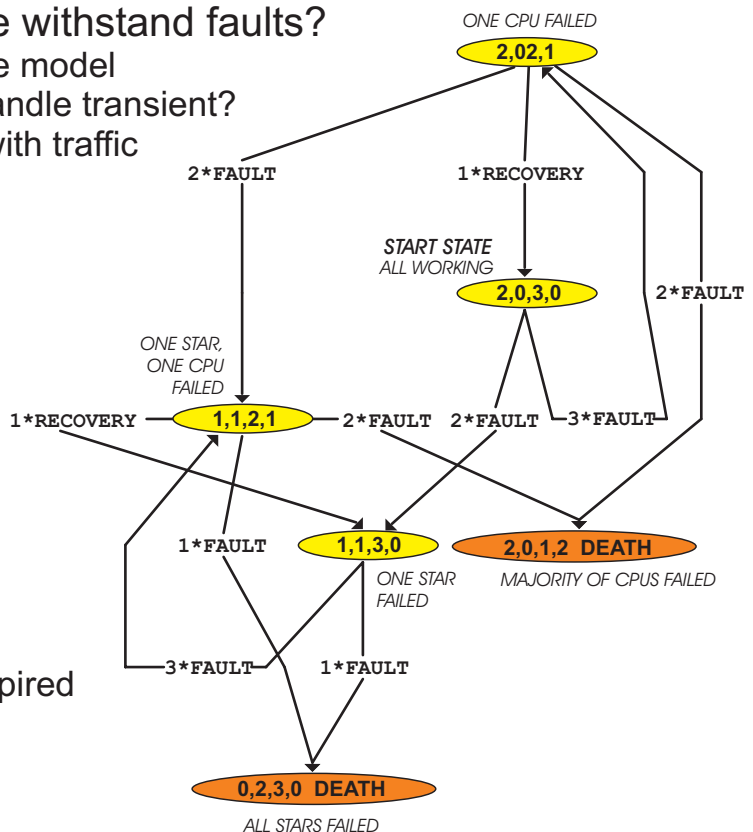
e withstand faults?
e model
andle transient?
vith traffic

pired

ONE CPU FAILED
2,02,1

2*FAULT
1*RECOVERY

START STATE
ALL WORKING
2,0,3,0

2*FAULT

ONE STAR, ONE CPU FAILED
1*RECOVERY
1,1,2,1
2*FAULT
2*FAULT
3*FAULT

1*FAULT
1,1,3,0
2,0,1,2 DEATH
ONE STAR FAILED
MAJORITY OF CPUS FAILED

3*FAULT
1*FAULT

0,2,3,0 DEATH
ALL STARS FAILED